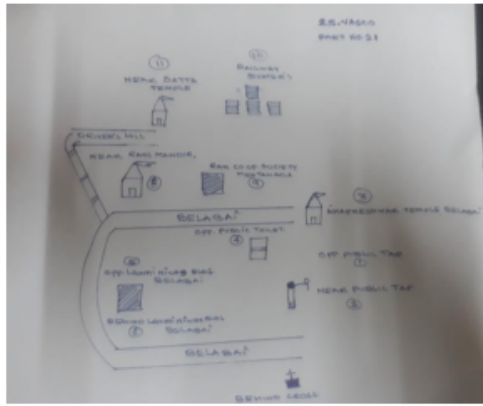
R.S.NAGAD
PART NO 51

11
NEAR DATTA TEMPLE

10
RAILWAY STATION

DEVERAL HILL

NEAR RAM MANDIR
8

RAM CO-OP SOCIETY MOSTAMALA
9

7
GHATESHWAR TEMPLE BELAGAI

BELAGAI

OPP. PUBLIC TOILET
4

6
OPP. LAXMI NIVAS BLDG BELAGAI

OPP PUBLIC TAP
1

NEAR PUBLIC TAP
3

BEHIND LAXMI NIVAS BLDG BELAGAI
2

BELAGAI

BEHIND CROSS